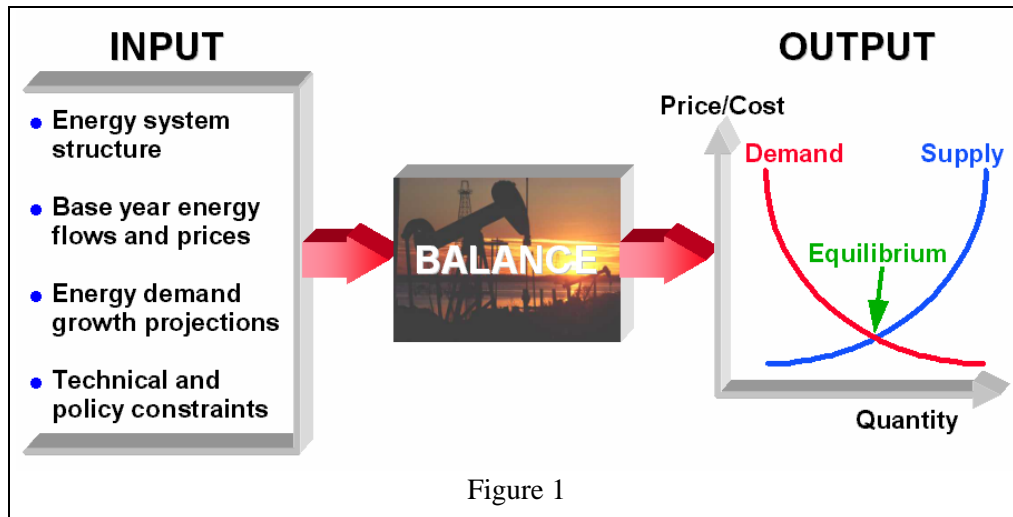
INPUT

- Energy system structure
- Base year energy flows and prices
- Energy demand growth projections
- Technical and policy constraints

BALANCE

OUTPUT

Price/Cost

Demand

Supply

Equilibrium

Quantity

Figure 1